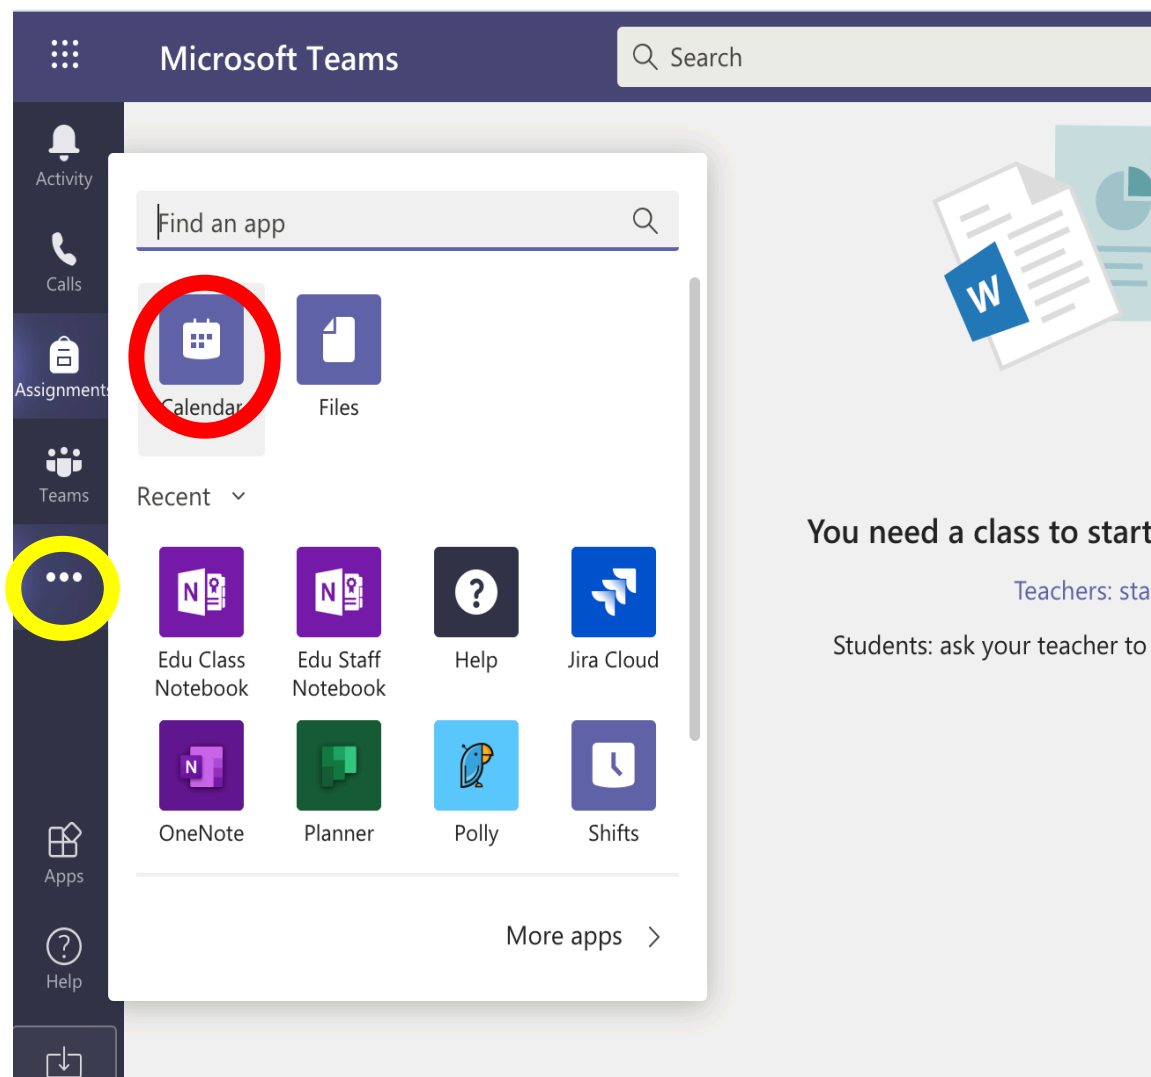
Microsoft Teams

Search

Activity

Calls

Assignments

Teams

Apps

Help

Find an app

Calendar

Files

Recent

Edu Class Notebook

Edu Staff Notebook

Help

Jira Cloud

OneNote

Planner

Polly

Shifts

More apps

You need a class to start

Teachers: sta

Students: ask your teacher to